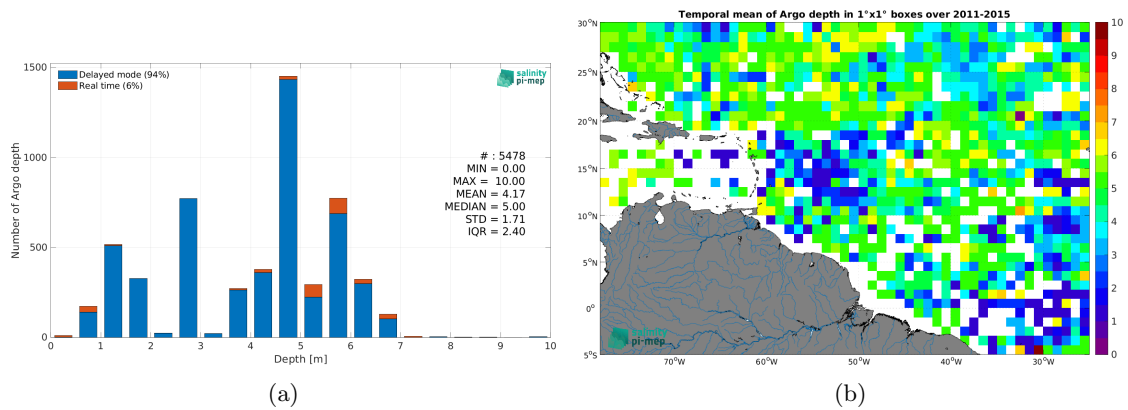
1500

1000

500

0

Number of Argo depth

Delayed mode (94%)
Real time (6%)

salinity pi-mep

# : 5478
MIN = 0.00
MAX = 10.00
MEAN = 4.17
MEDIAN = 5.00
STD = 1.71
IQR = 2.40

0 1 2 3 4 5 6 7 8 9 10

Depth [m]

(a)

Temporal mean of Argo depth in 1°x1° boxes over 2011-2015

30°N
25°N
20°N
15°N
10°N
5°N
0°
5°S

70°W 60°W 50°W 40°W 30°W

10
9
8
7
6
5
4
3
2
1
0

salinity pi-mep

(b)